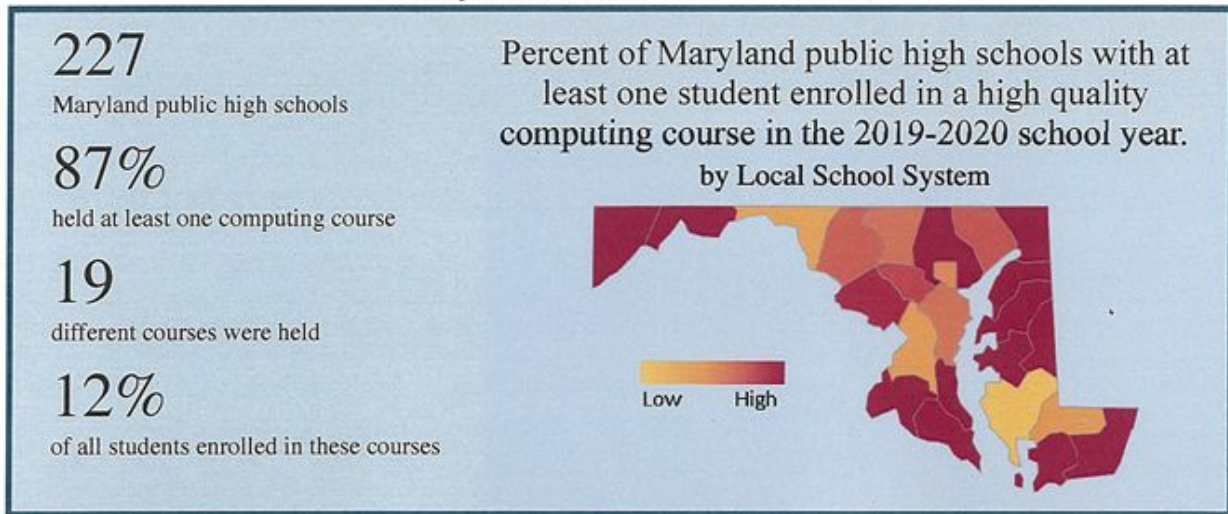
227
Maryland public high schools

87%
held at least one computing course

19
different courses were held

12%
of all students enrolled in these courses

Percent of Maryland public high schools with at least one student enrolled in a high quality computing course in the 2019-2020 school year.
by Local School System

Low High